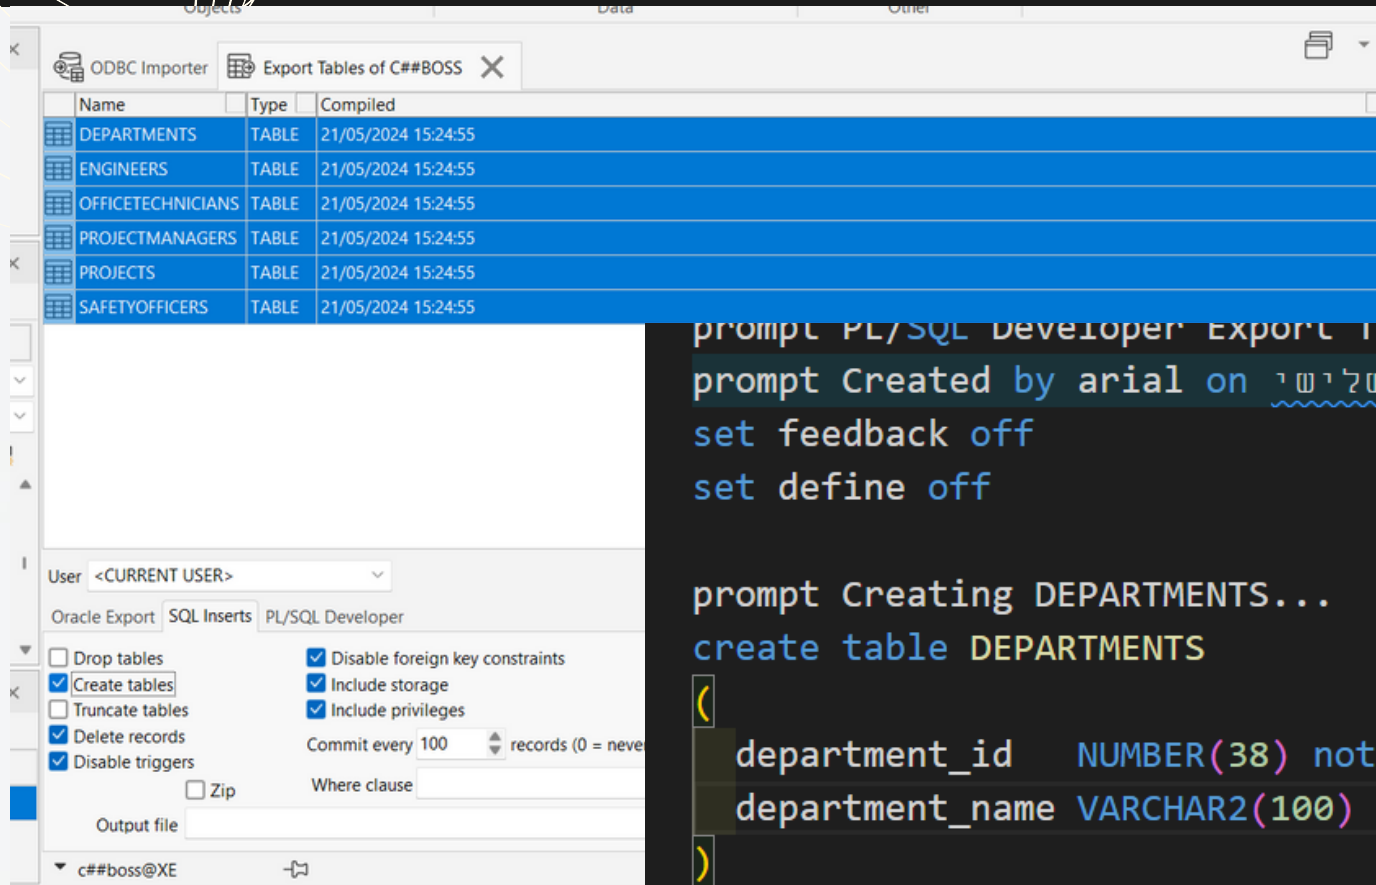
Objects Data Other

ODBC Importer Export Tables of C##BOSS

| Name | Type | Compiled |
|---|---|---|
| DEPARTMENTS | TABLE | 21/05/2024 15:24:55 |
| ENGINEERS | TABLE | 21/05/2024 15:24:55 |
| OFFICETECHNICIANS | TABLE | 21/05/2024 15:24:55 |
| PROJECTMANAGERS | TABLE | 21/05/2024 15:24:55 |
| PROJECTS | TABLE | 21/05/2024 15:24:55 |
| SAFETYOFFICERS | TABLE | 21/05/2024 15:24:55 |

User <CURRENT USER>

Oracle Export SQL Inserts PL/SQL Developer

Drop tables
Create tables
Truncate tables
Delete records
Disable triggers
Zip
Disable foreign key constraints
Include storage
Include privileges
Commit every 100 records (0 = neve
Where clause
Output file

c##boss@XE

prompt PL/SQL Developer Export T
prompt Created by arial on שלישי
set feedback off
set define off

prompt Creating DEPARTMENTS...
create table DEPARTMENTS
(
department_id NUMBER(38) not
department_name VARCHAR2(100)
)